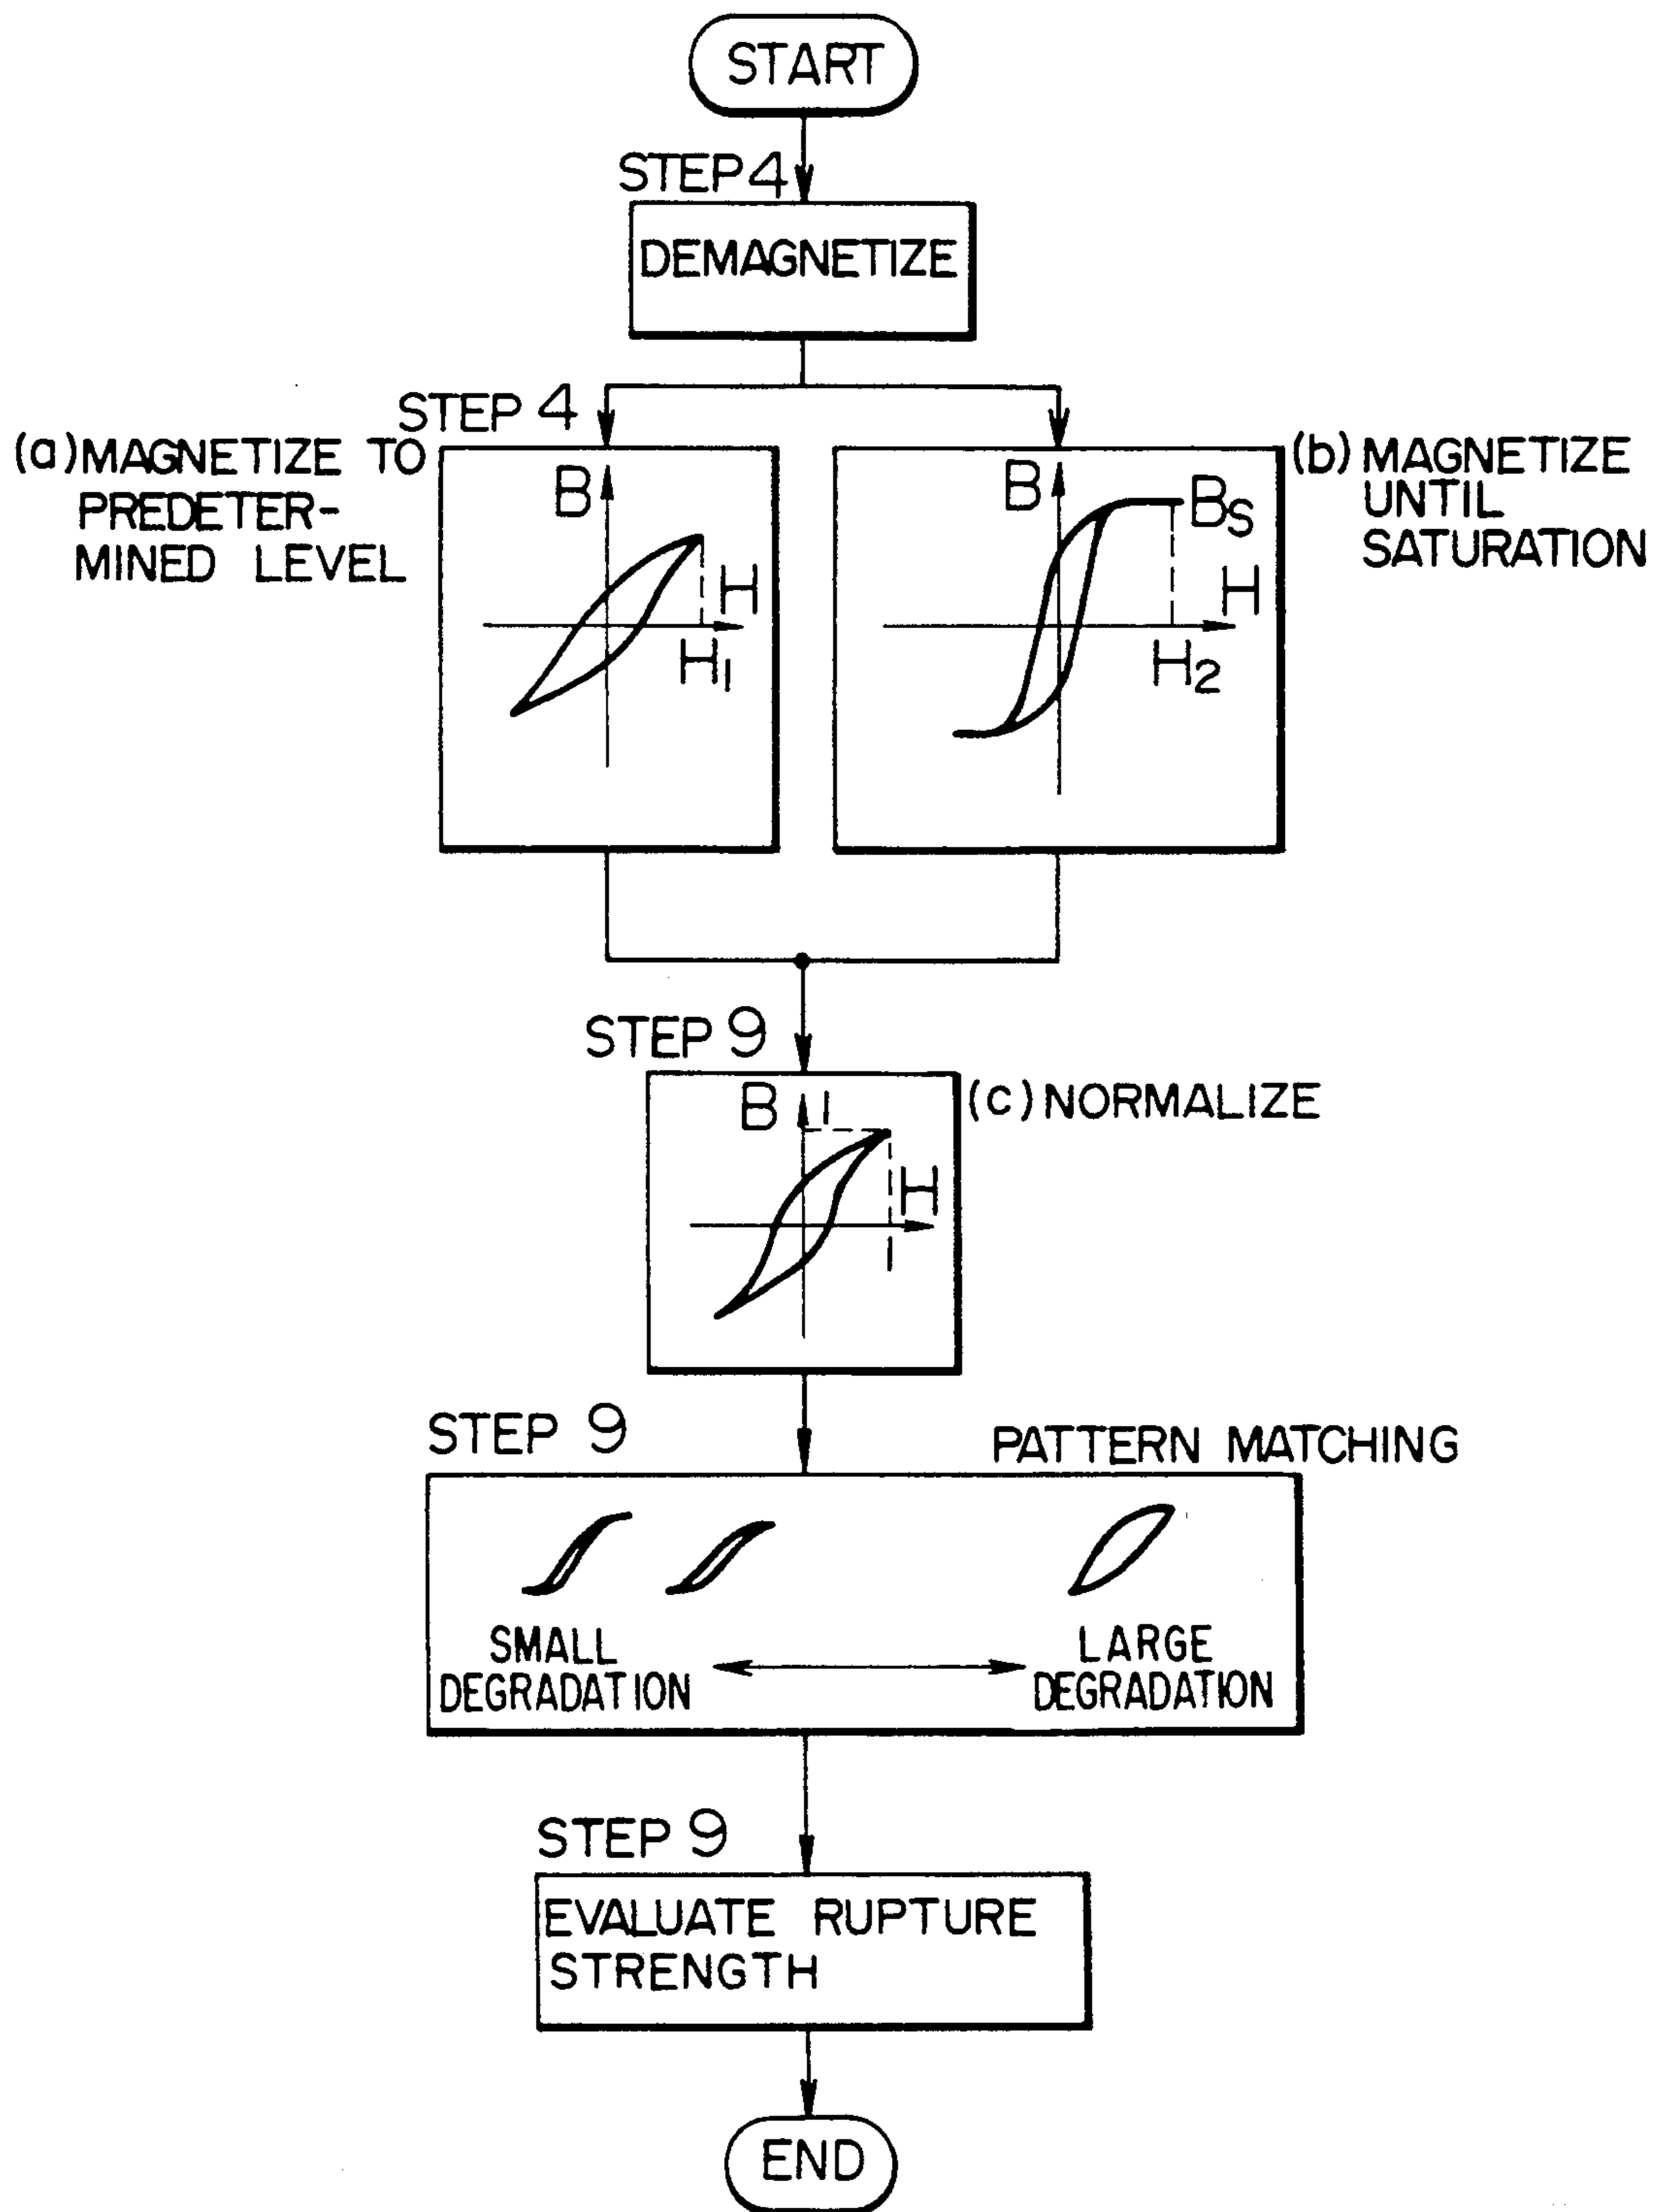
START

STEP 4

DEMAGNETIZE

STEP 4

(a) MAGNETIZE TO PREDETERMINED LEVEL

B

H

$H_1$

B

$B_S$

H

$H_2$

(b) MAGNETIZE UNTIL SATURATION

STEP 9

B

1

H

1

(c) NORMALIZE

STEP 9

PATTERN MATCHING

SMALL DEGRADATION

LARGE DEGRADATION

STEP 9

EVALUATE RUPTURE STRENGTH

END